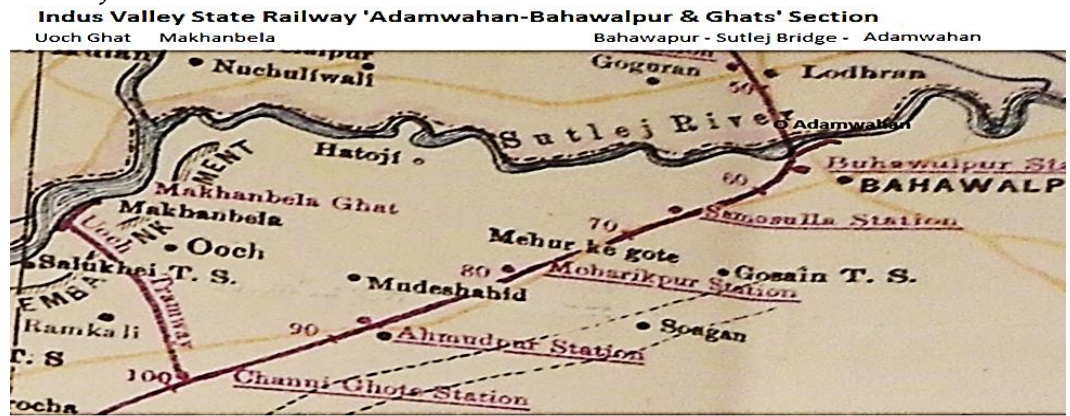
Indus Valley State Railway 'Adamwahan-Bahawalpur & Ghats' Section
Uoch Ghat Makhanbela
Bahawapur - Sutlej Bridge - Adamwahan

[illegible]pur
Nuchulfwali
Goguran
Lodhran
50
Sutlej River
Adamwahan
Hatoji
MENT
Bahawulpur St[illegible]
BAHAWALP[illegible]
60
Makhanbela Ghat
Makbanbela
Uoch
NK
Ooch
70
Samosulla Station
Mehur ke gote
Salukhei T. S.
80
Moharikpur Station
Gosain T. S.
Mudeshahid
EMBA
Tramway
Ramkali
90
Soagan
Ahmadpur Station
T. S
100
Channi Ghote Station
rocha